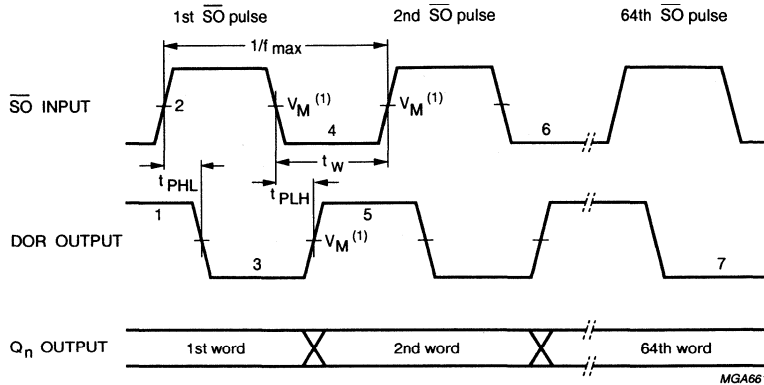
1st $\overline{SO}$ pulse

2nd $\overline{SO}$ pulse

64th $\overline{SO}$ pulse

$1/f_{max}$

$\overline{SO}$ INPUT

2

$V_M$ $^{(1)}$

$V_M$ $^{(1)}$

4

6

$t_W$

$t_{PHL}$

$t_{PLH}$

1

5

DOR OUTPUT

$V_M$ $^{(1)}$

3

7

$Q_n$ OUTPUT

1st word

2nd word

64th word

MGA66